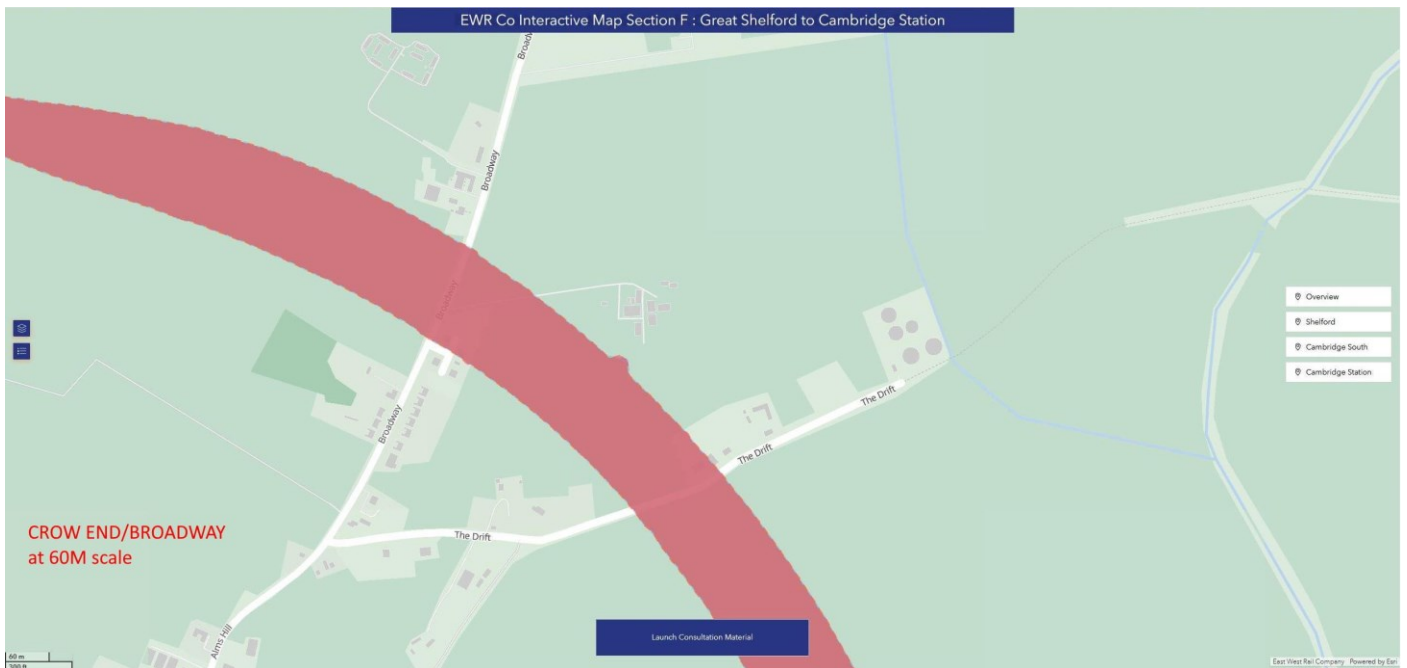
EWR Co Interactive Map Section F : Great Shelford to Cambridge Station

Broadway

Broadway

Broadway

Broadway

Alms Hill

The Drift

The Drift

The Drift

Overview

Shelford

Cambridge South

Cambridge Station

CROW END/BROADWAY
at 60M scale

Launch Consultation Material

60 m
200 ft

East West Rail Company Powered by Esri